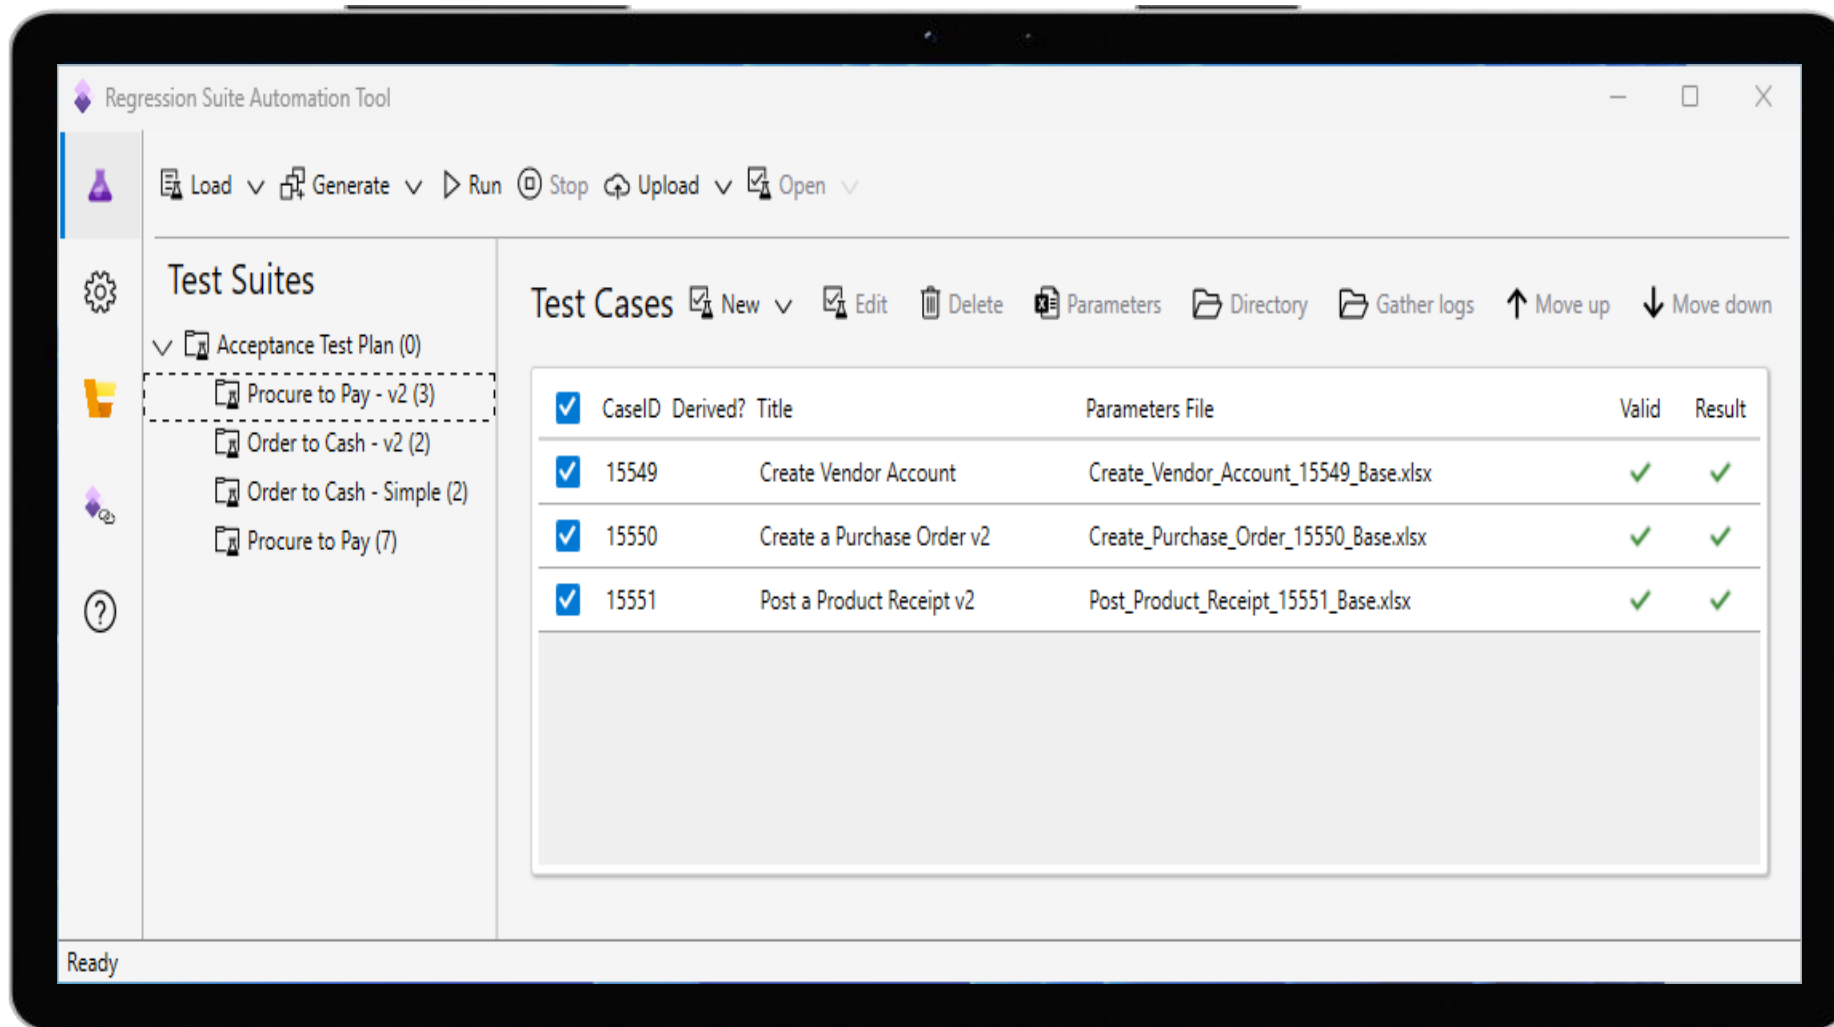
Regression Suite Automation Tool

Load Generate Run Stop Upload Open

Test Suites

Acceptance Test Plan (0)
Procure to Pay - v2 (3)
Order to Cash - v2 (2)
Order to Cash - Simple (2)
Procure to Pay (7)

Test Cases New Edit Delete Parameters Directory Gather logs Move up Move down

| | CaseID | Derived? | Title | Parameters File | Valid | Result |
|---|---|---|---|---|---|---|
| ✓ | 15549 | | Create Vendor Account | Create_Vendor_Account_15549_Base.xlsx | ✓ | ✓ |
| ✓ | 15550 | | Create a Purchase Order v2 | Create_Purchase_Order_15550_Base.xlsx | ✓ | ✓ |
| ✓ | 15551 | | Post a Product Receipt v2 | Post_Product_Receipt_15551_Base.xlsx | ✓ | ✓ |

Ready